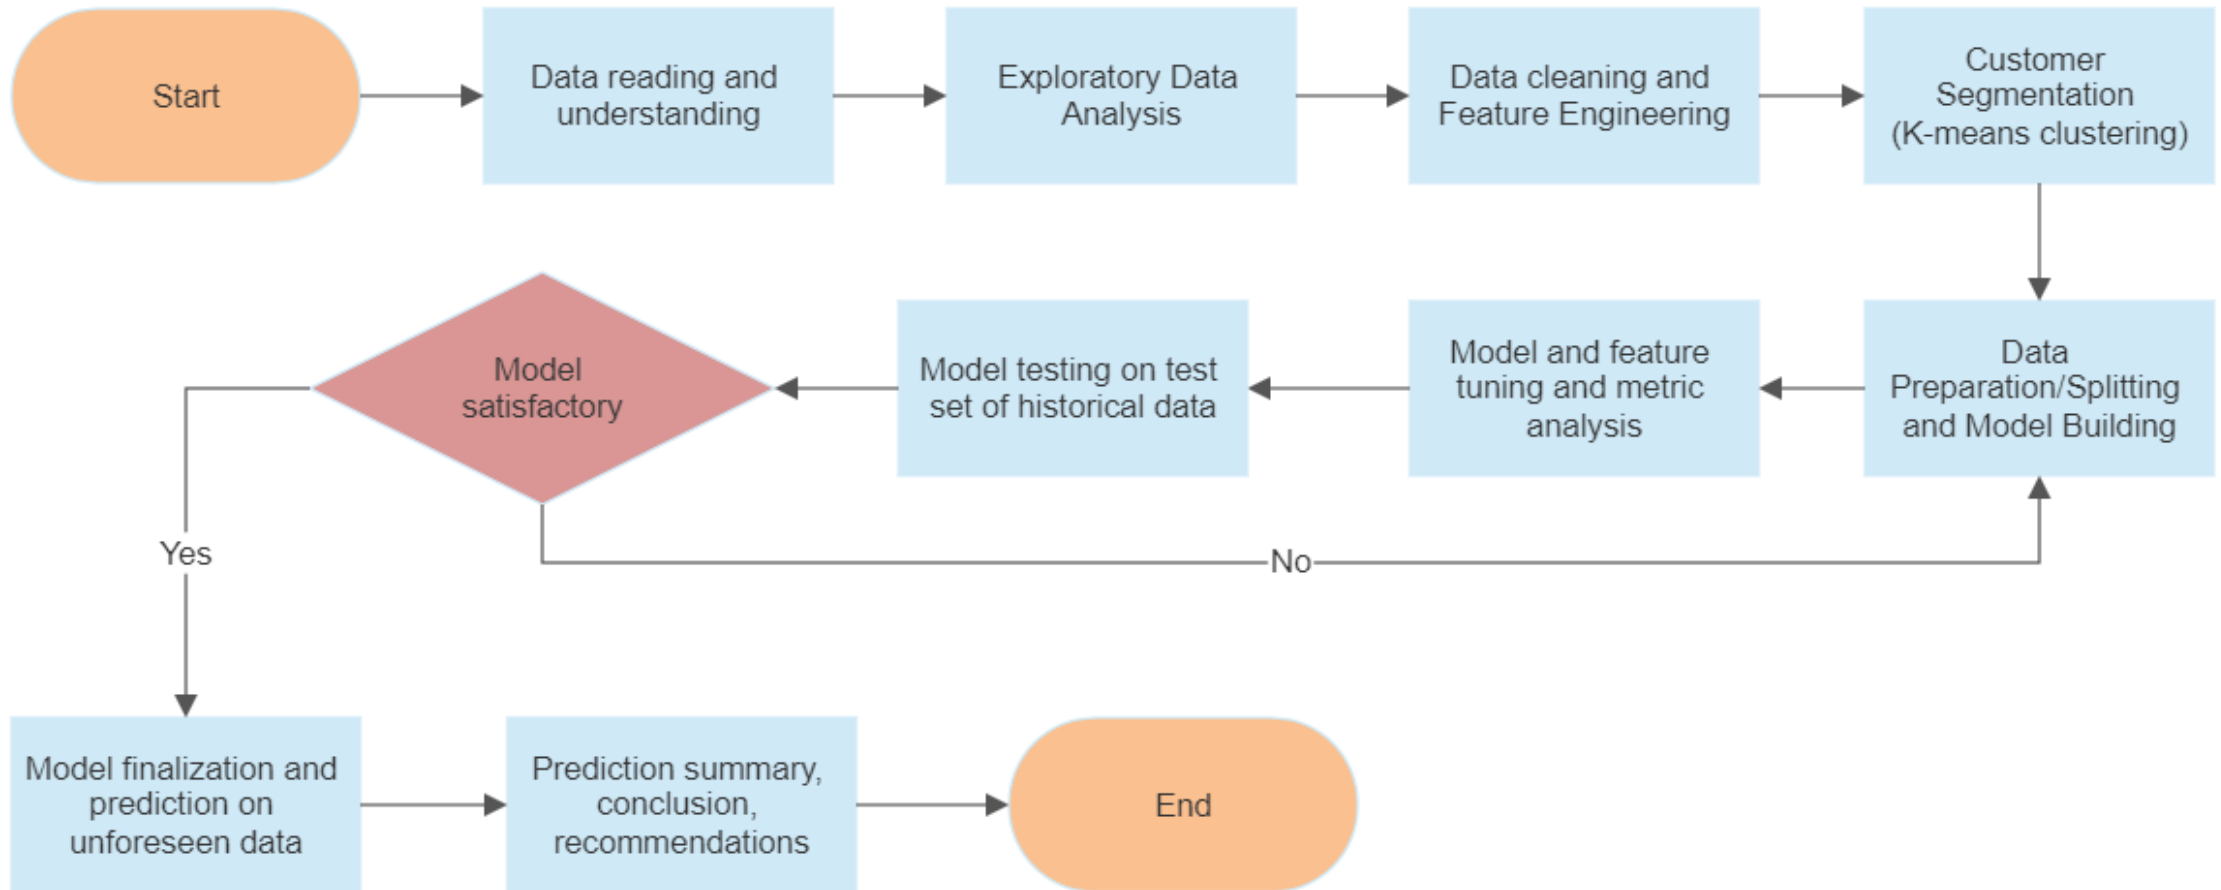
Start

Data reading and understanding

Exploratory Data Analysis

Data cleaning and Feature Engineering

Customer Segmentation (K-means clustering)

Data Preparation/Splitting and Model Building

Model and feature tuning and metric analysis

Model testing on test set of historical data

Model satisfactory

No

Yes

Model finalization and prediction on unforeseen data

Prediction summary, conclusion, recommendations

End